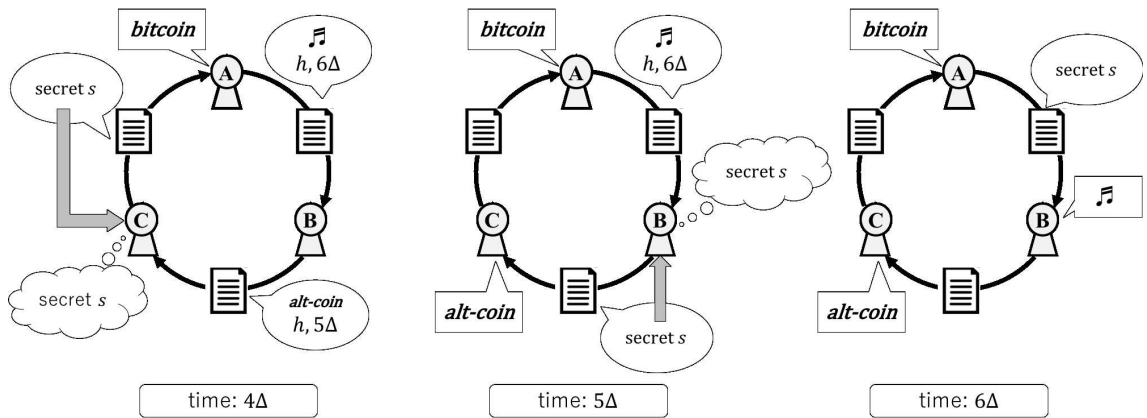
bitcoin

♬
$h, 6\Delta$

secret $s$

A

C

B

secret $s$

alt-coin
$h, 5\Delta$

time: 4Δ

bitcoin

♬
$h, 6\Delta$

A

secret $s$

C

B

alt-coin

secret $s$

time: 5Δ

bitcoin

secret $s$

A

C

B

♬

alt-coin

time: 6Δ